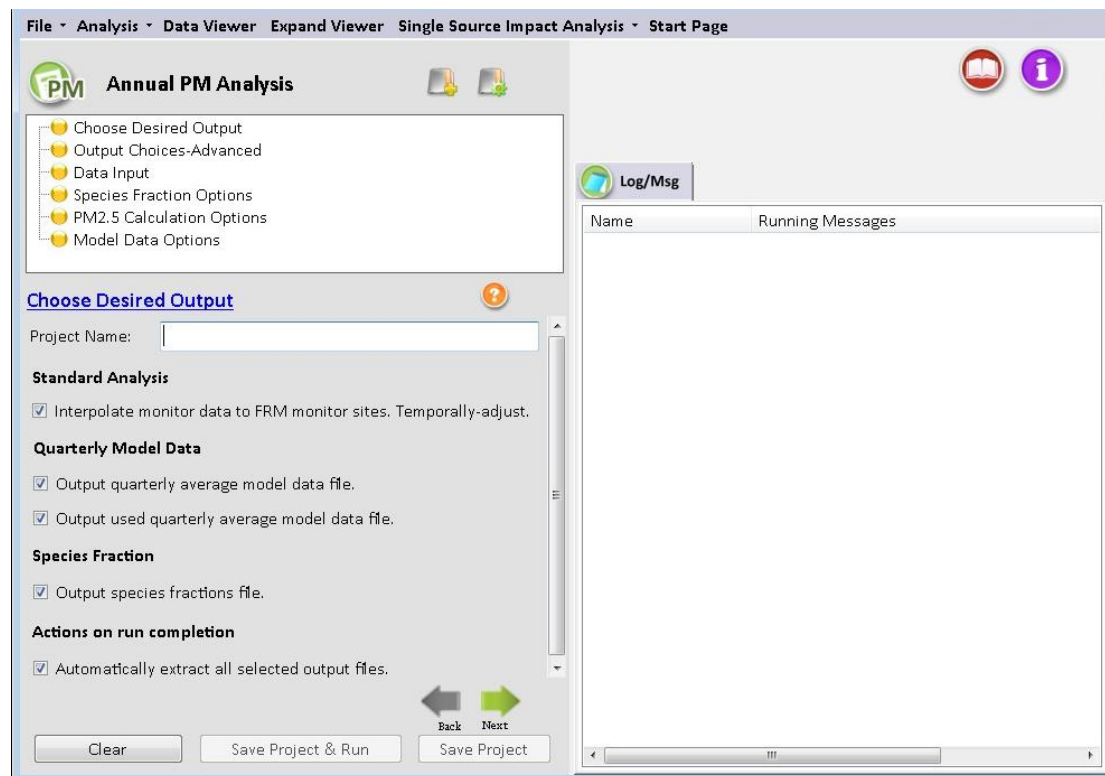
File ▾ Analysis ▾ Data Viewer Expand Viewer Single Source Impact Analysis ▾ Start Page

PM Annual PM Analysis

Choose Desired Output
Output Choices-Advanced
Data Input
Species Fraction Options
PM2.5 Calculation Options
Model Data Options

Choose Desired Output

Project Name:

Standard Analysis

☑ Interpolate monitor data to FRM monitor sites. Temporally-adjust.

Quarterly Model Data

☑ Output quarterly average model data file.

☑ Output used quarterly average model data file.

Species Fraction

☑ Output species fractions file.

Actions on run completion

☑ Automatically extract all selected output files.

Back Next

Clear Save Project & Run Save Project

Log/Msg

| Name | Running Messages |
|---|---|